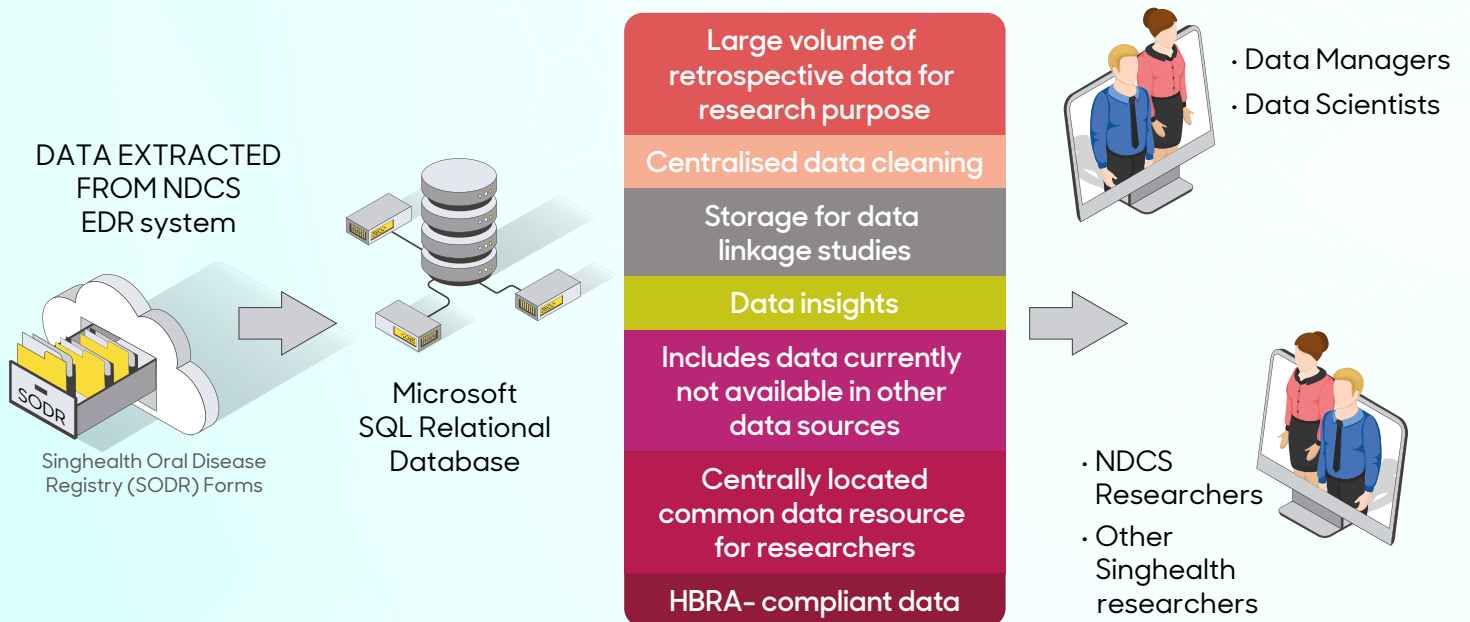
DATA EXTRACTED FROM NDCS EDR system

SODR

Singhealth Oral Disease Registry (SODR) Forms

Microsoft SQL Relational Database

Large volume of retrospective data for research purpose

Centralised data cleaning

Storage for data linkage studies

Data insights

Includes data currently not available in other data sources

Centrally located common data resource for researchers

HBRA- compliant data

• Data Managers
• Data Scientists

• NDCS Researchers
• Other Singhealth researchers